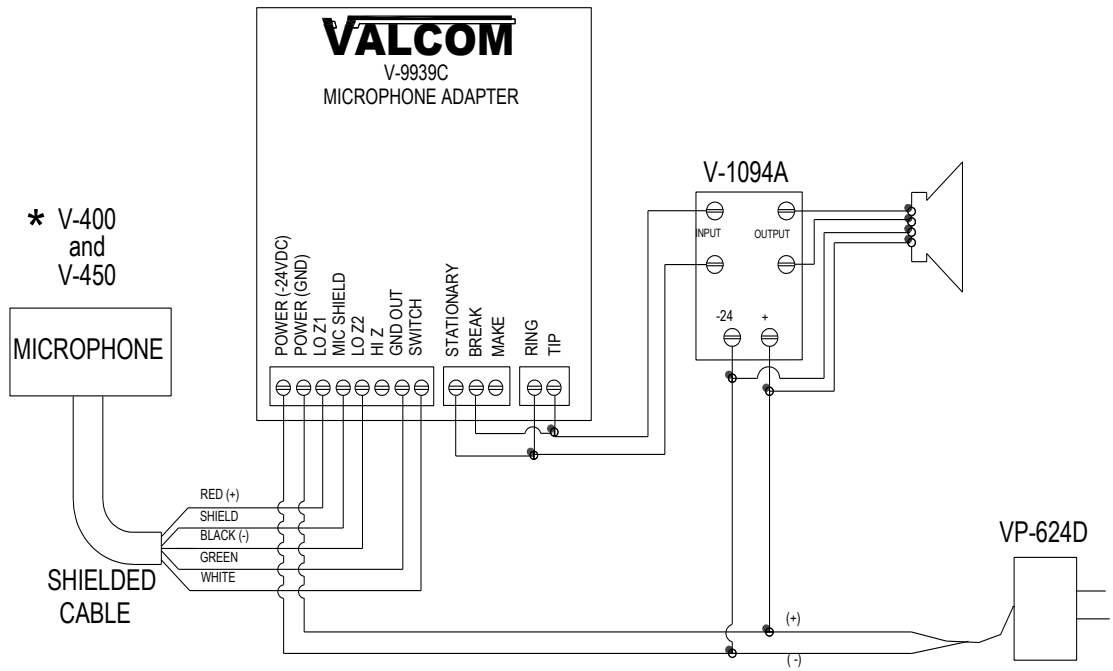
VALCOM
V-9939C
MICROPHONE ADAPTER

* V-400
and
V-450

MICROPHONE

POWER (-24VDC)
POWER (GND)
LO Z1
MIC SHIELD
LO Z2
HI Z
GND OUT
SWITCH

STATIONARY
BREAK
MAKE

RING
TIP

V-1094A
INPUT
OUTPUT
-24
+

RED (+)
SHIELD
BLACK (-)
GREEN
WHITE

SHIELDED
CABLE

VP-624D
(+)
(-)